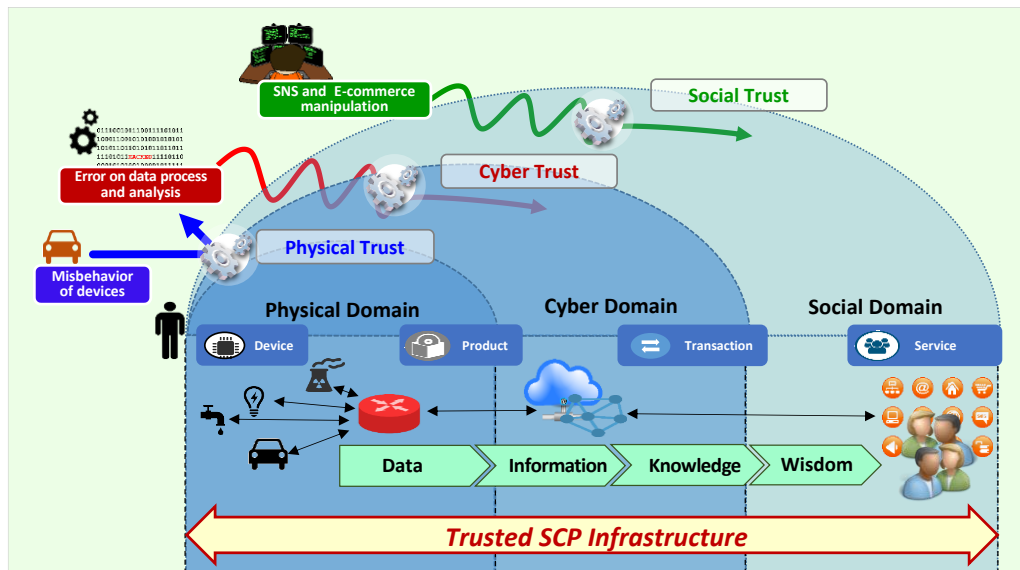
SNS and E-commerce manipulation

Social Trust

Error on data process and analysis

Cyber Trust

Physical Trust

Misbehavior of devices

Physical Domain

Cyber Domain

Social Domain

Device

Product

Transaction

Service

Data

Information

Knowledge

Wisdom

Trusted SCP Infrastructure